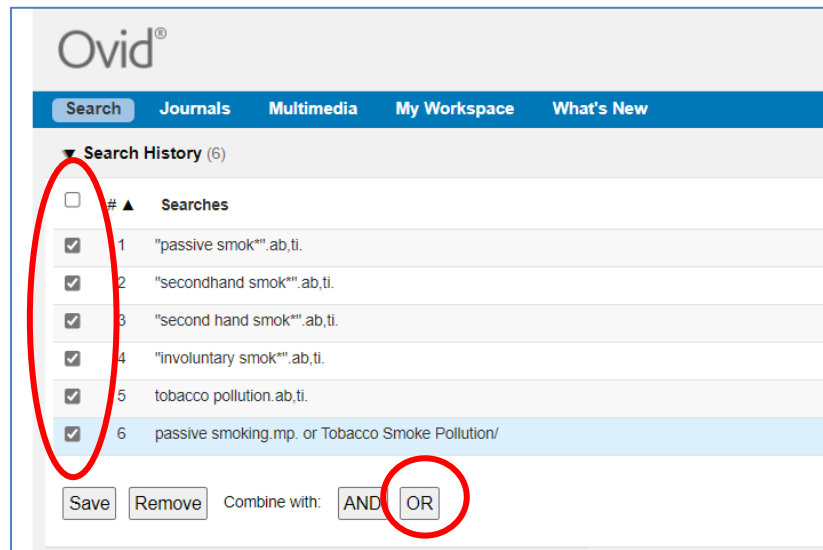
Ovid®

Search Journals Multimedia My Workspace What's New

▼ Search History (6)

| | # ▲ | Searches |
|---|---|---|
| ☑ | 1 | "passive smok*".ab,ti. |
| ☑ | 2 | "secondhand smok*".ab,ti. |
| ☑ | 3 | "second hand smok*".ab,ti. |
| ☑ | 4 | "involuntary smok*".ab,ti. |
| ☑ | 5 | tobacco pollution.ab,ti. |
| ☑ | 6 | passive smoking.mp. or Tobacco Smoke Pollution/ |

Save Remove Combine with: AND OR